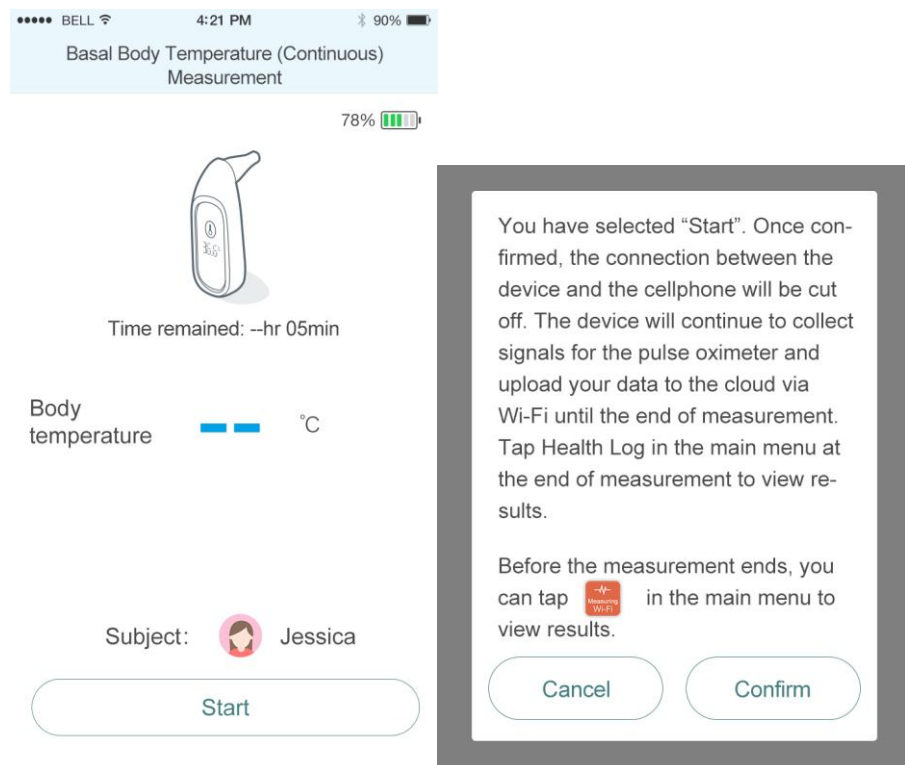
●●●●● BELL 4:21 PM 90%

Basal Body Temperature (Continuous) Measurement

78%

36.6

Time remained: --hr 05min

Body temperature -- -- ℃

Subject: Jessica

Start

You have selected “Start”. Once confirmed, the connection between the device and the cellphone will be cut off. The device will continue to collect signals for the pulse oximeter and upload your data to the cloud via Wi-Fi until the end of measurement. Tap Health Log in the main menu at the end of measurement to view results.

Before the measurement ends, you can tap Measuring Wi-Fi in the main menu to view results.

Cancel

Confirm